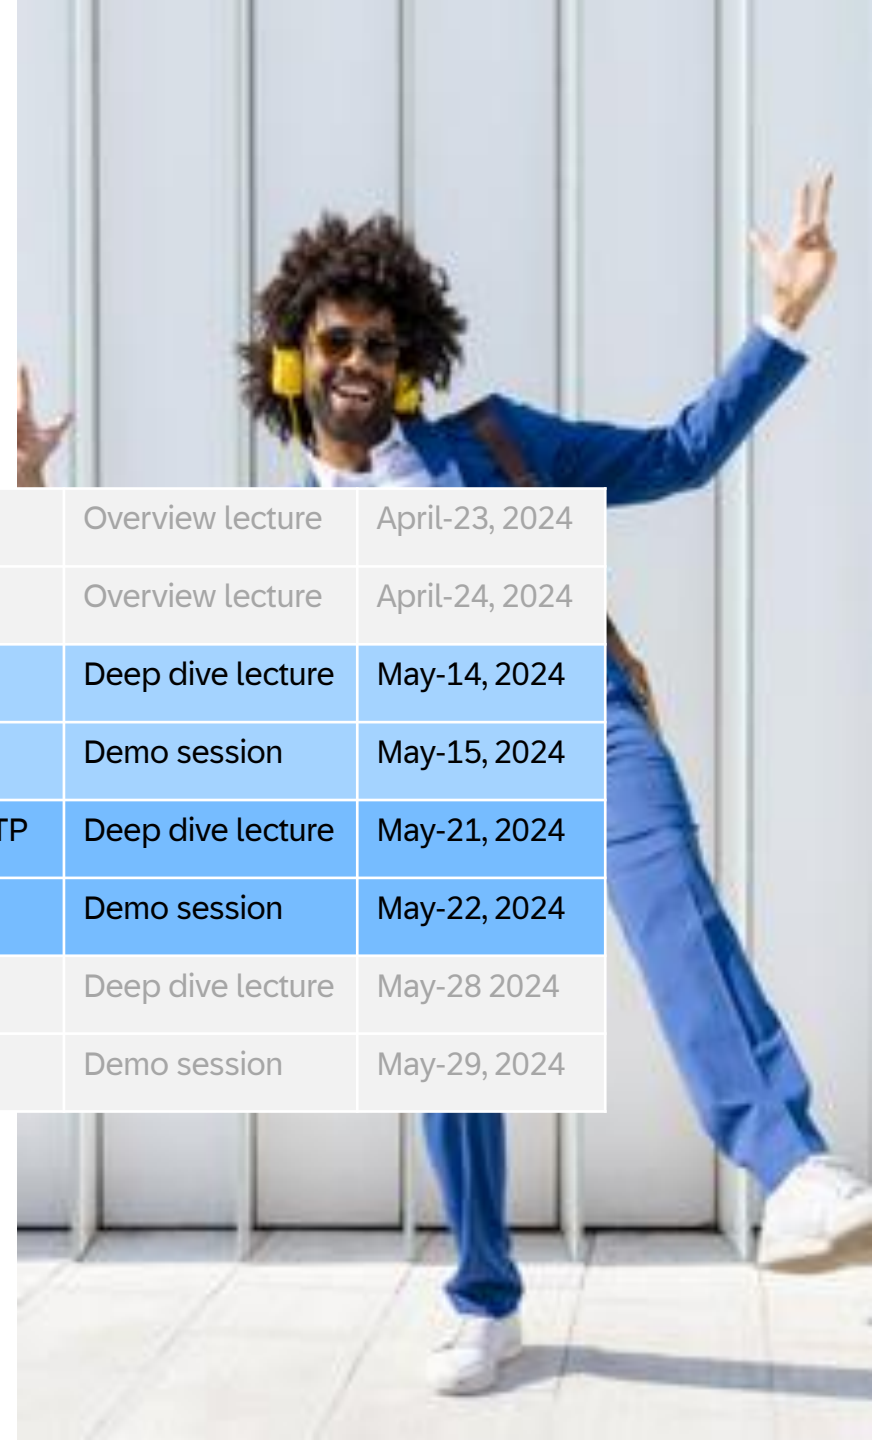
|  |  |  |
|---|---|---|
|  | Overview lecture | April-23, 2024 |
|  | Overview lecture | April-24, 2024 |
|  | Deep dive lecture | May-14, 2024 |
|  | Demo session | May-15, 2024 |
| TP | Deep dive lecture | May-21, 2024 |
|  | Demo session | May-22, 2024 |
|  | Deep dive lecture | May-28 2024 |
|  | Demo session | May-29, 2024 |